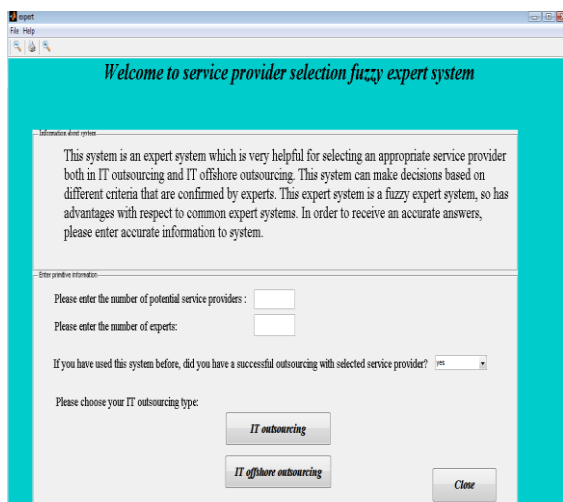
expert

File Help

Welcome to service provider selection fuzzy expert system

Information about system

This system is an expert system which is very helpful for selecting an appropriate service provider both in IT outsourcing and IT offshore outsourcing. This system can make decisions based on different criteria that are confirmed by experts. This expert system is a fuzzy expert system, so has advantages with respect to common expert systems. In order to receive an accurate answers, please enter accurate information to system.

Enter primitive information

Please enter the number of potential service providers :

Please enter the number of experts:

If you have used this system before, did you have a successful outsourcing with selected service provider? yes

Please choose your IT outsourcing type:

IT outsourcing

IT offshore outsourcing

Close